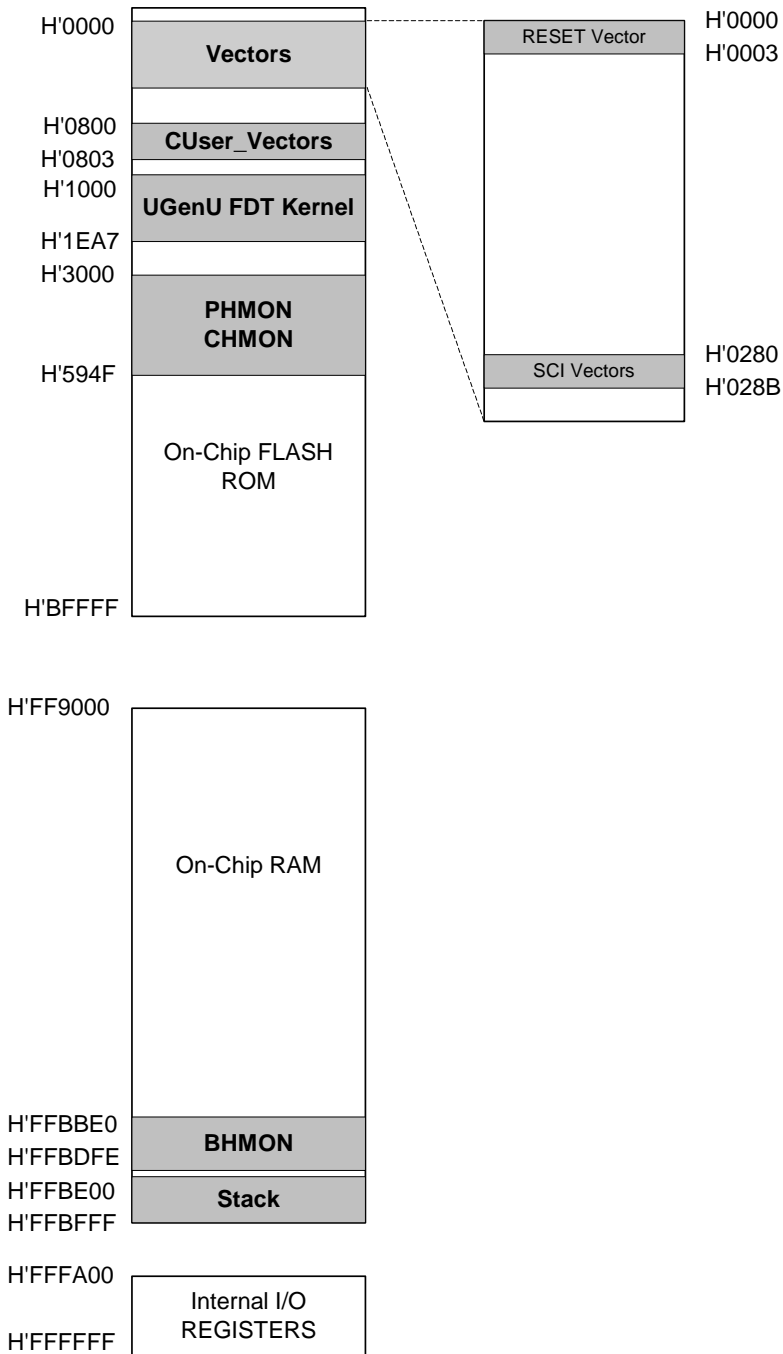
H'0000
Vectors
H'0800
CUser_Vectors
H'0803
H'1000
UGenU FDT Kernel
H'1EA7
H'3000
PHMON
CHMON
H'594F
On-Chip FLASH ROM
H'BFFFF

H'0000
RESET Vector
H'0003
H'0280
SCI Vectors
H'028B

H'FF9000
On-Chip RAM
H'FFBBE0
BHMON
H'FFBDFE
H'FFBE00
Stack
H'FFBFFF

H'FFFA00
Internal I/O REGISTERS
H'FFFFFF